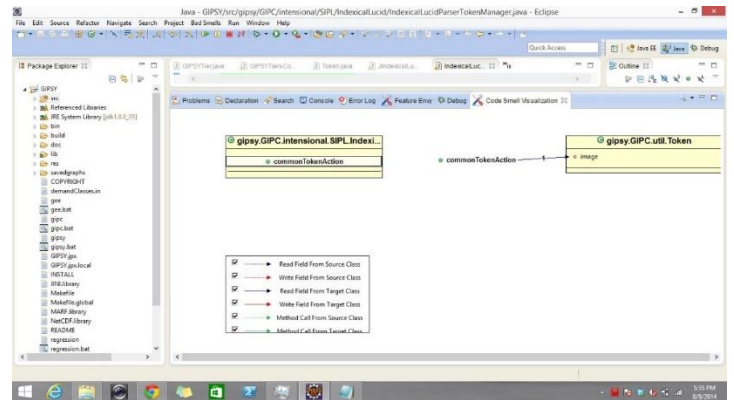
Java - GIPSY/src/gipsy/GIPC/intensional/SIPL/IndexicalLucid/IndexicalLucidParserTokenManager.java - Eclipse

File Edit Source Refactor Navigate Search Project Bad Smells Run Window Help

Quick Access

Java EE Java Debug

Package Explorer

GIPSYTier.java GIPSYTierCo... Token.java JIndexicalLu... IndexicalLuc... »$_{16}$

Outline

GIPSY
src
Referenced Libraries
JRE System Library [jdk1.8.0_05]
bin
build
doc
lib
res
savedgraphs
COPYRIGHT
demandClasses.in
gee
gee.bat
gipc
gipc.bat
gipsy
gipsy.bat
GIPSY.jpx
GIPSY.jpx.local
INSTALL
JINI.library
Makefile
Makefile.global
MARF.library
NetCDF.library
README
regression
regression.bat

Problems Declaration Search Console Error Log Feature Envy Debug Code Smell Visualization

gipsy.GIPC.intensional.SIPL.Indexi...
commonTokenAction

commonTokenAction

gipsy.GIPC.util.Token
image

Read Field From Source Class
Write Field From Source Class
Read Field From Target Class
Write Field From Target Class
Method Call From Source Class
Method Call From Target Class

5:55 PM
8/9/2014